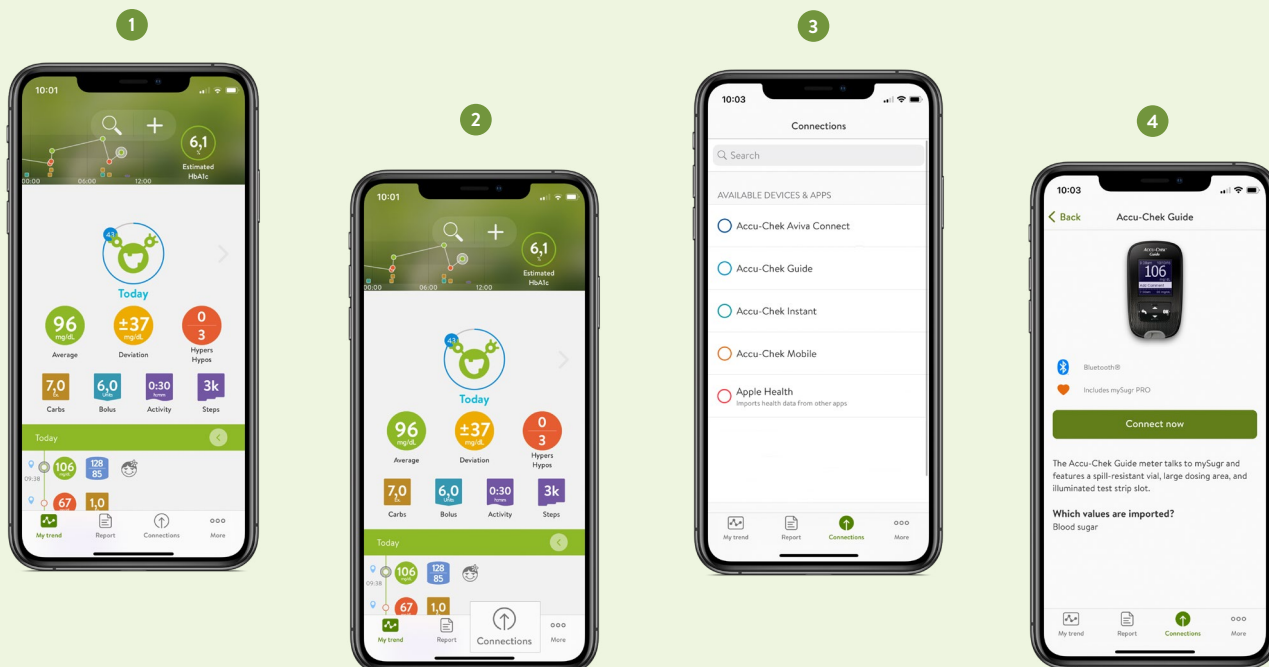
1

10:01

6,1
Estimated HbA1c

00:00 06:00 12:00

43

Today

96
mg/dL
Average

±37
mg/dL
Deviation

0
3
Hypers
Hypos

7,0
Carbs

6,0
Bolus

0:30
Activity

3k
Steps

Today

09:38 106 128 85

67 1,0

My trend Report Connections More

2

10:01

6,1
Estimated HbA1c

00:00 06:00 12:00

43

Today

96
mg/dL
Average

±37
mg/dL
Deviation

0
3
Hypers
Hypos

7,0
Carbs

6,0
Bolus

0:30
Activity

3k
Steps

Today

09:38 106 128 85

67 1,0

My trend Report Connections More

3

10:03

Connections

Search

AVAILABLE DEVICES & APPS

Accu-Chek Aviva Connect

Accu-Chek Guide

Accu-Chek Instant

Accu-Chek Mobile

Apple Health
Imports health data from other apps

My trend Report Connections More

4

10:03

Back Accu-Chek Guide

106

Bluetooth®

Includes mySugr PRO

Connect now

The Accu-Chek Guide meter talks to mySugr and features a spill-resistant vial, large dosing area, and illuminated test strip slot.

Which values are imported?
Blood sugar

My trend Report Connections More